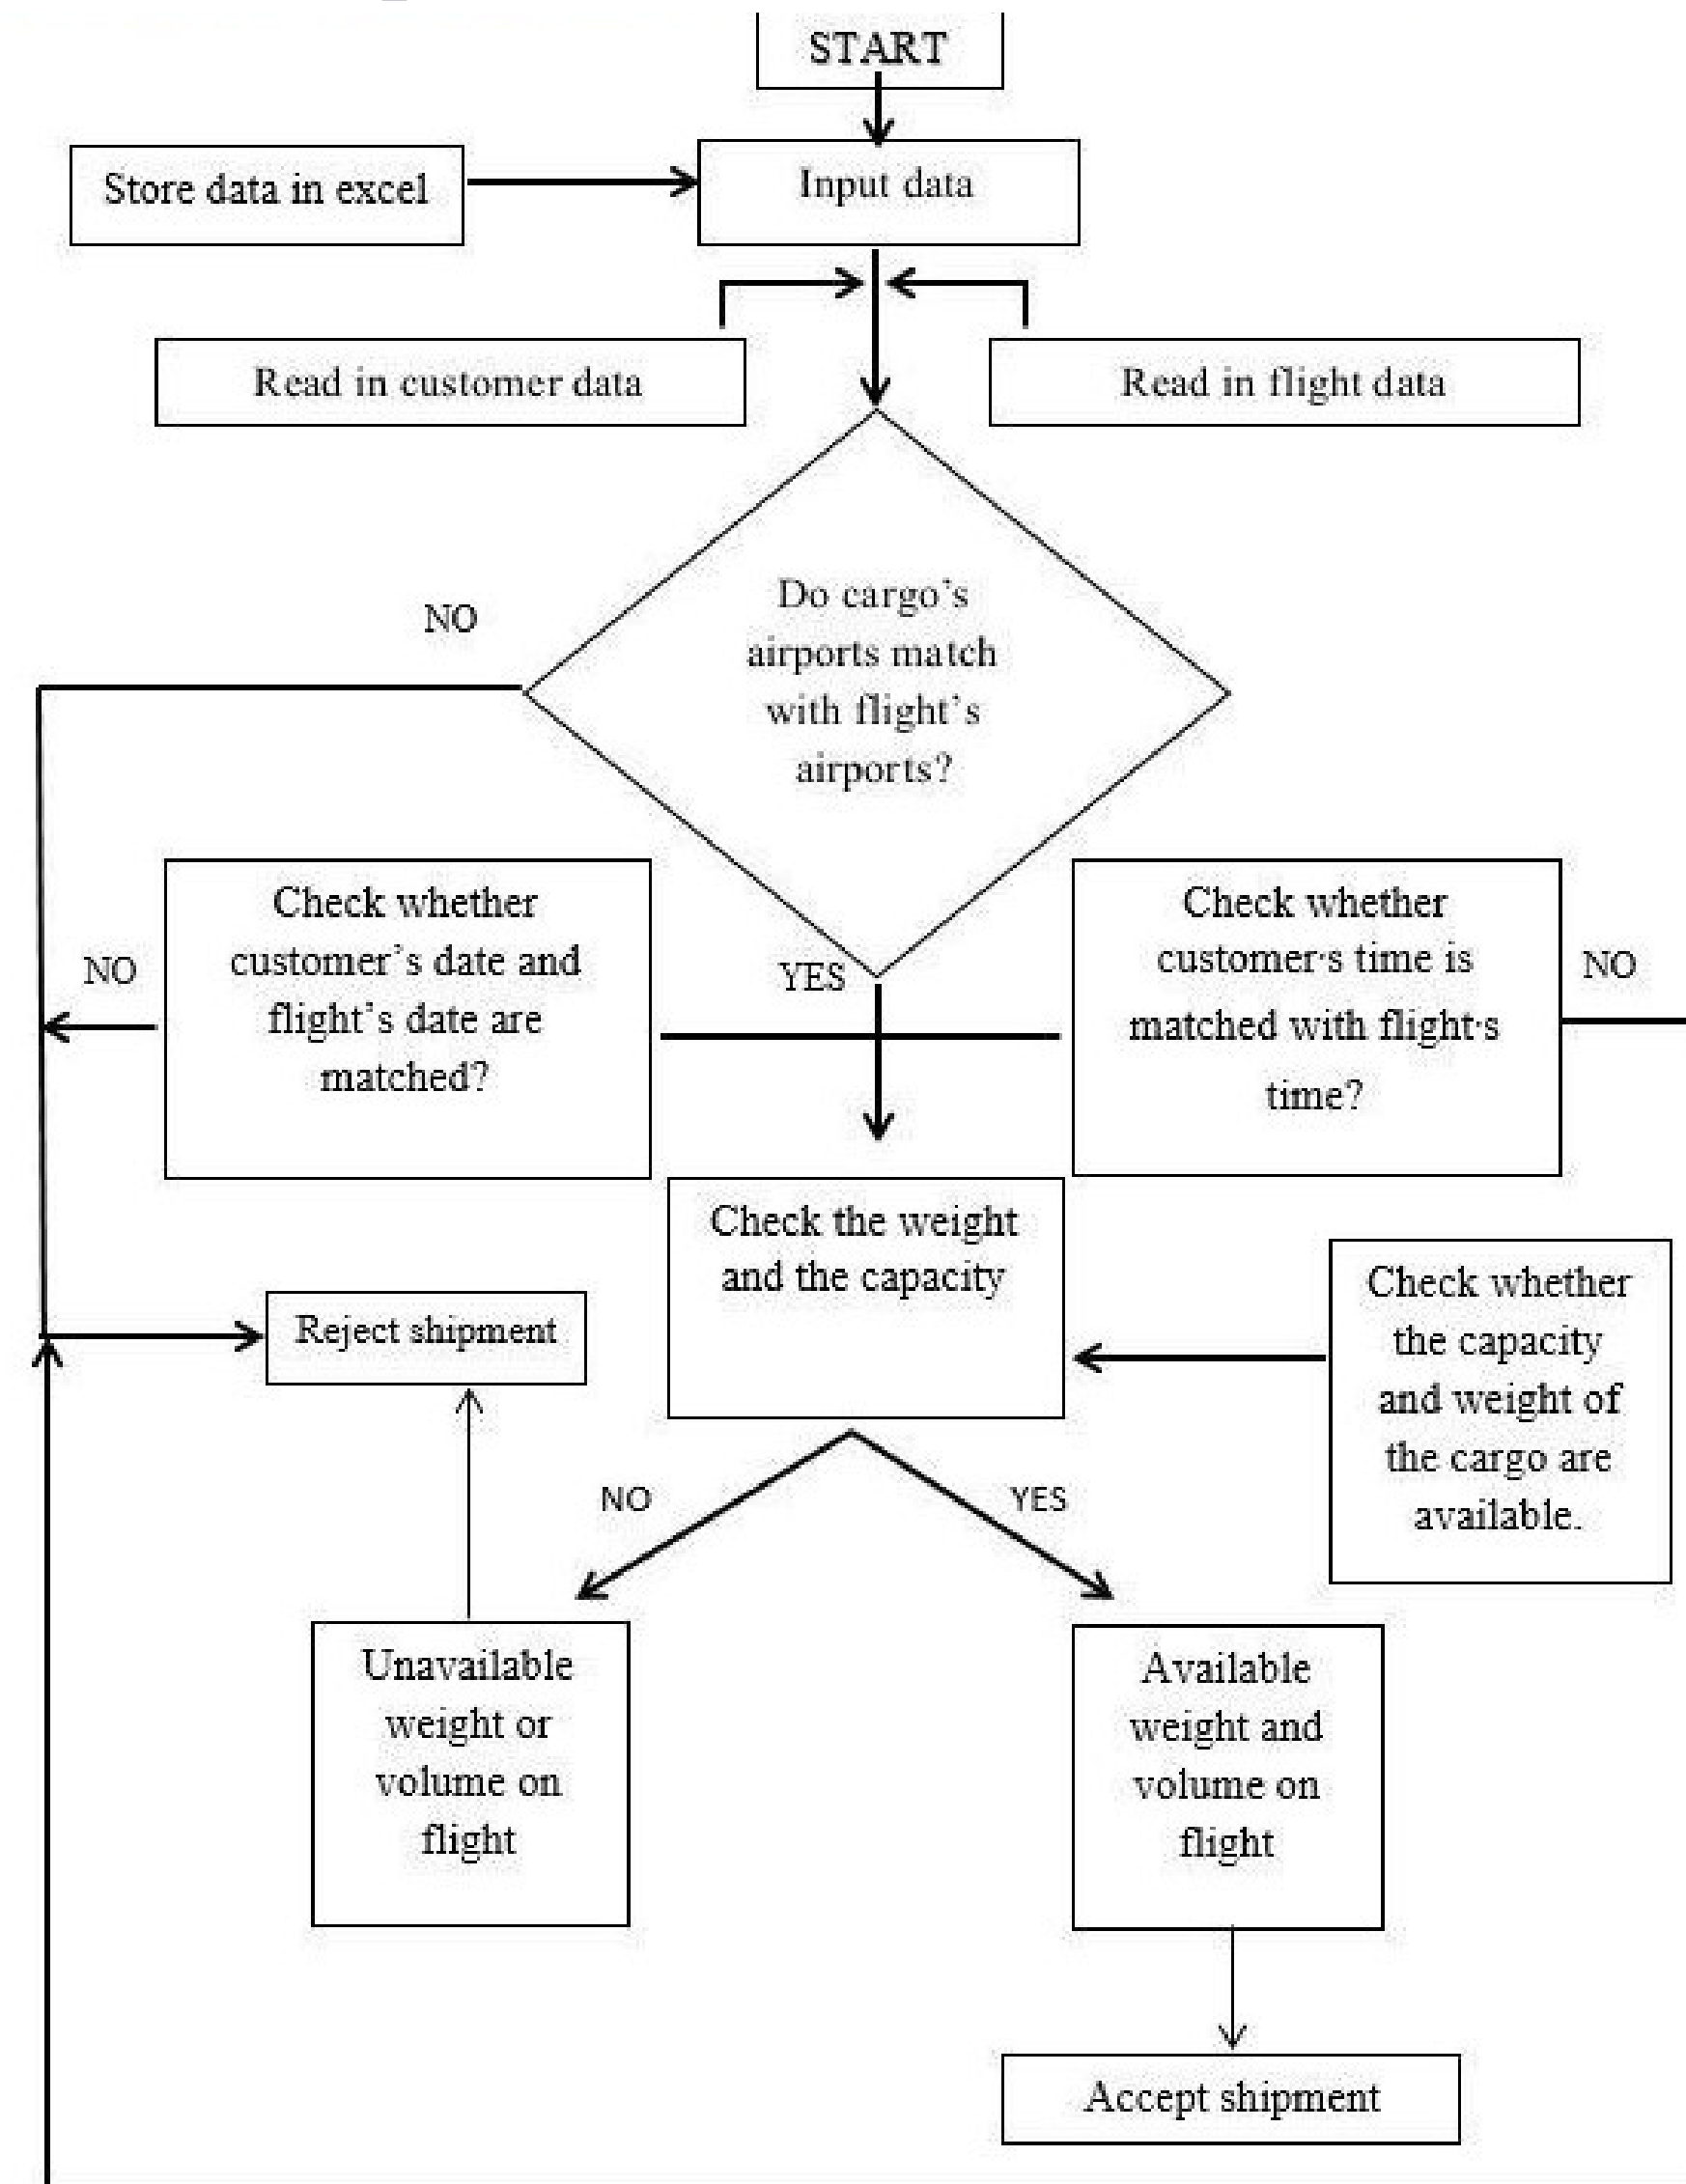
START

Store data in excel

Input data

Read in customer data

Read in flight data

NO

Do cargo's airports match with flight's airports?

NO

Check whether customer's date and flight's date are matched?

YES

Check whether customer's time is matched with flight's time?

NO

Check the weight and the capacity

Reject shipment

Check whether the capacity and weight of the cargo are available.

NO

YES

Unavailable weight or volume on flight

Available weight and volume on flight

Accept shipment